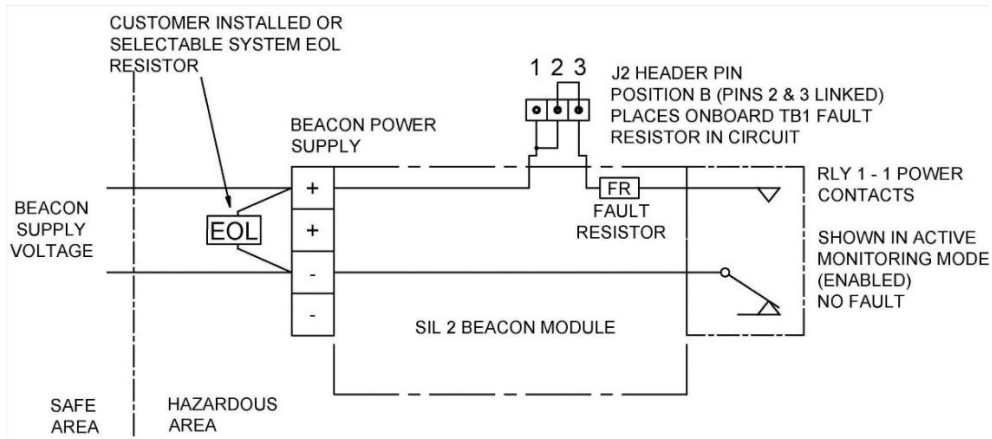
CUSTOMER INSTALLED OR SELECTABLE SYSTEM EOL RESISTOR

1 2 3

J2 HEADER PIN POSITION B (PINS 2 & 3 LINKED) PLACES ONBOARD TB1 FAULT RESISTOR IN CIRCUIT

BEACON POWER SUPPLY

+

+

-

-

BEACON SUPPLY VOLTAGE

EOL

FR

FAULT RESISTOR

RLY 1 - 1 POWER CONTACTS

SHOWN IN ACTIVE MONITORING MODE (ENABLED) NO FAULT

SIL 2 BEACON MODULE

SAFE AREA

HAZARDOUS AREA